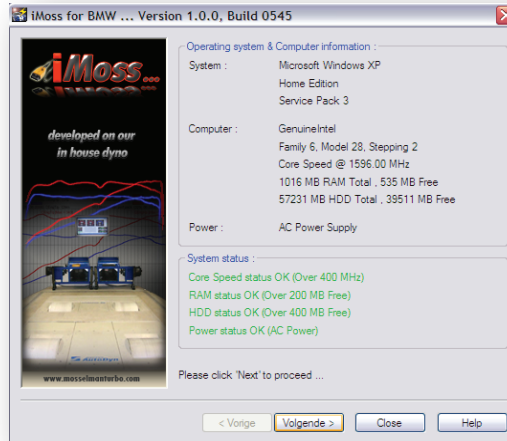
iMoss for BMW ... Version 1.0.0, Build 0545

iMoss...

developed on our in house dyno

www.mosselmanturbo.com

Operating system & Computer information :

| | |
|---|---|
| System : | Microsoft Windows XP |
| | Home Edition |
| | Service Pack 3 |
| Computer : | GenuineIntel |
| | Family 6, Model 28, Stepping 2 |
| | Core Speed @ 1596.00 MHz |
| | 1016 MB RAM Total , 535 MB Free |
| | 57231 MB HDD Total , 39511 MB Free |
| Power : | AC Power Supply |

System status :

Core Speed status OK (Over 400 MHz)
RAM status OK (Over 200 MB Free)
HDD status OK (Over 400 MB Free)
Power status OK (AC Power)

Please click 'Next' to proceed ...

< Vorige | Volgende > | Close | Help